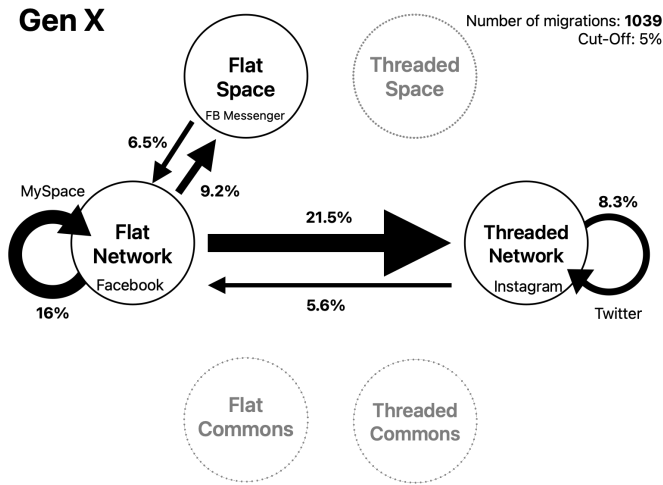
Gen X

Number of migrations: 1039
Cut-Off: 5%

Flat Space
FB Messenger

Threaded Space

6.5%

9.2%

MySpace

Flat Network
Facebook

16%

21.5%

5.6%

8.3%

Threaded Network
Instagram

Twitter

Flat Commons

Threaded Commons